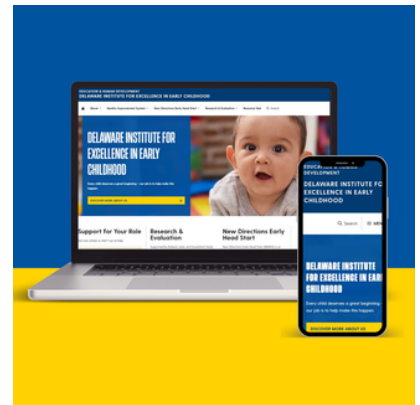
EDUCATION & HUMAN DEVELOPMENT
DELAWARE INSTITUTE FOR EXCELLENCE IN EARLY CHILDHOOD

DELAWARE INSTITUTE FOR EXCELLENCE IN EARLY CHILDHOOD

DISCOVER MORE ABOUT US

Support for Your Role

Research & Evaluation

New Directions Early Head Start

EDUCATION & HUMAN DEVELOPMENT
DELAWARE INSTITUTE FO EXCELLENCE IN EARLY CHILDHOOD

Search

MENU

DELAWARE INSTITUTE FOR EXCELLENCE IN EAR CHILDHOOD

Every child deserves a great beginning our job is to help make this happen.

DISCOVER MORE ABOUT US